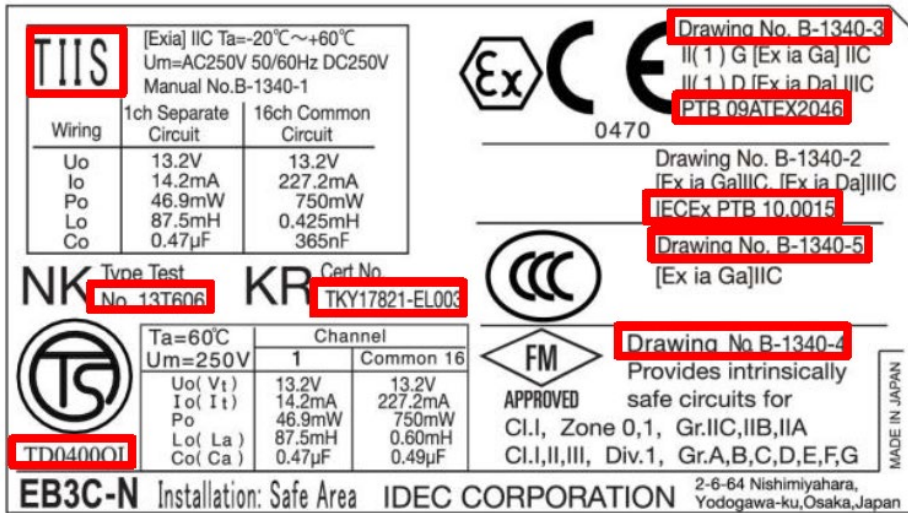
TIIS

[Exia] IIC Ta=-20℃～+60℃
Um=AC250V 50/60Hz DC250V
Manual No.B-1340-1

| Wiring | 1ch Separate Circuit | 16ch Common Circuit |
|---|---|---|
| Uo | 13.2V | 13.2V |
| Io | 14.2mA | 227.2mA |
| Po | 46.9mW | 750mW |
| Lo | 87.5mH | 0.425mH |
| Co | 0.47μF | 365nF |

NK Type Test No. 13T606

KR Cert No. TKY17821-EL003

Ex CE
0470

Drawing No. B-1340-3
II( 1 ) G [Ex ia Ga] IIC
II( 1 ) D [Ex ia Da] IIIC
PTB 09ATEX2046

Drawing No. B-1340-2
[Ex ia Ga]IIC, [Ex ia Da]IIIC
IECEx PTB 10.0015

CCC
Drawing No. B-1340-5
[Ex ia Ga]IIC

TS
TD0400OI

| Ta=60℃ | Channel | |
|---|---|---|
| Um=250V | 1 | Common 16 |
| Uo( Vt ) | 13.2V | 13.2V |
| Io( It ) | 14.2mA | 227.2mA |
| Po | 46.9mW | 750mW |
| Lo( La ) | 87.5mH | 0.60mH |
| Co( Ca ) | 0.47μF | 0.49μF |

FM
APPROVED

Drawing No B-1340-4
Provides intrinsically safe circuits for
Cl.I, Zone 0,1, Gr.IIC,IIB,IIA
Cl.I,II,III, Div.1, Gr.A,B,C,D,E,F,G

MADE IN JAPAN

EB3C-N Installation: Safe Area IDEC CORPORATION 2-6-64 Nishimiyahara, Yodogawa-ku,Osaka,Japan